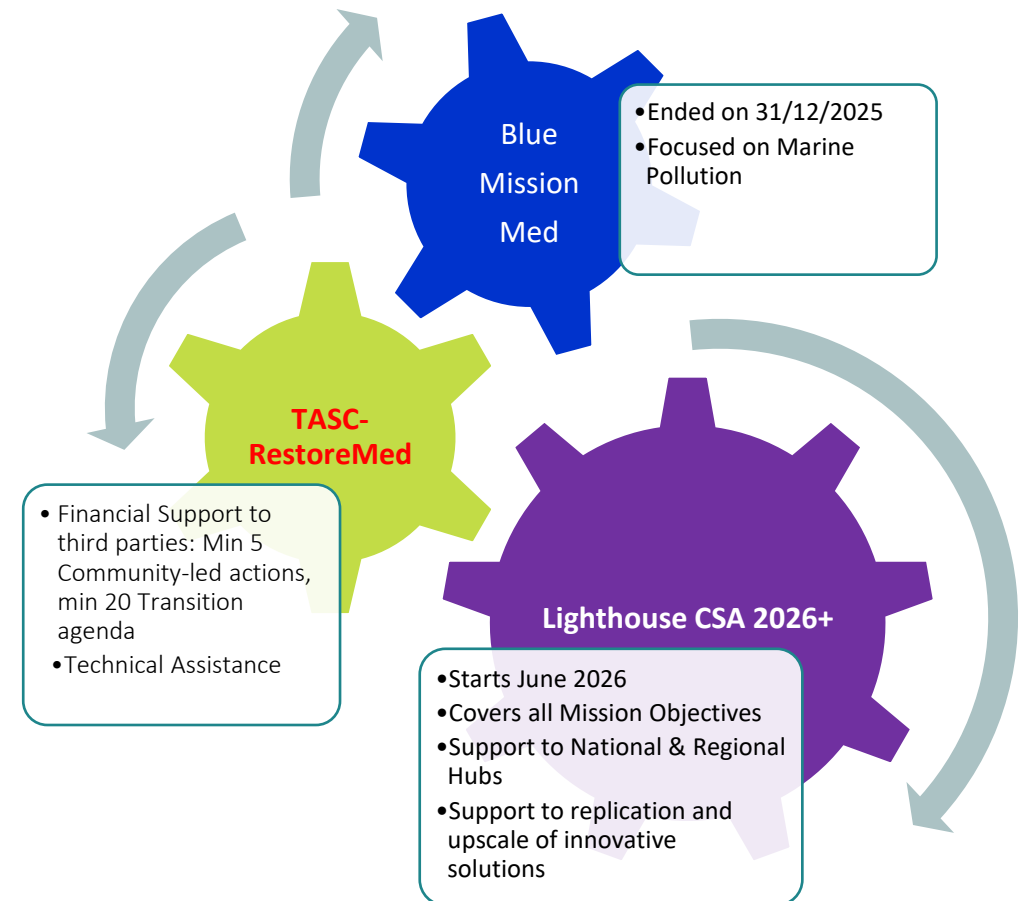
Blue Mission Med

•Ended on 31/12/2025
•Focused on Marine Pollution

TASC-RestoreMed

• Financial Support to third parties: Min 5 Community-led actions, min 20 Transition agenda
•Technical Assistance

Lighthouse CSA 2026+

•Starts June 2026
•Covers all Mission Objectives
•Support to National & Regional Hubs
•Support to replication and upscale of innovative solutions